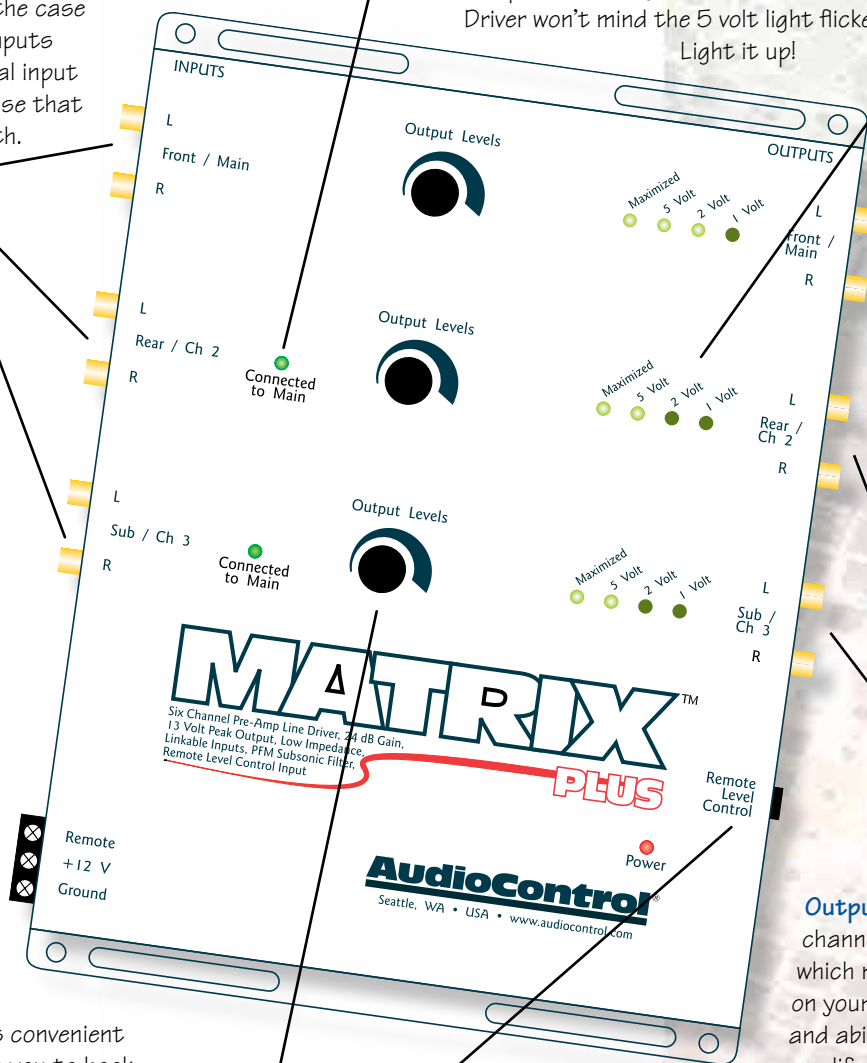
he case
puts
al input
se that
h.

Driver won't mind the 5 volt light flicke
Light it up!

INPUTS
L
Front / Main
R
L
Rear / Ch 2
R
L
Sub / Ch 3
R

Output Levels
Output Levels
Output Levels

Connected to Main
Connected to Main

OUTPUTS
Maximized 5 Volt 2 Volt 1 Volt
L
Front / Main
R
Maximized 5 Volt 2 Volt 1 Volt
L
Rear / Ch 2
R
Maximized 5 Volt 2 Volt 1 Volt
L
Sub / Ch 3
R

MATRIX PLUS™
Six Channel Pre-Amp Line Driver, 24 dB Gain, 13 Volt Peak Output, Low Impedance, Linkable Inputs, PFM Subsonic Filter, Remote Level Control Input

Remote Level Control

Power

Remote
+12 V
Ground

AudioControl®
Seattle, WA • USA • www.audiocontrol.com

Outpu
chann
which r
on your
and abi

s convenient
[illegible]